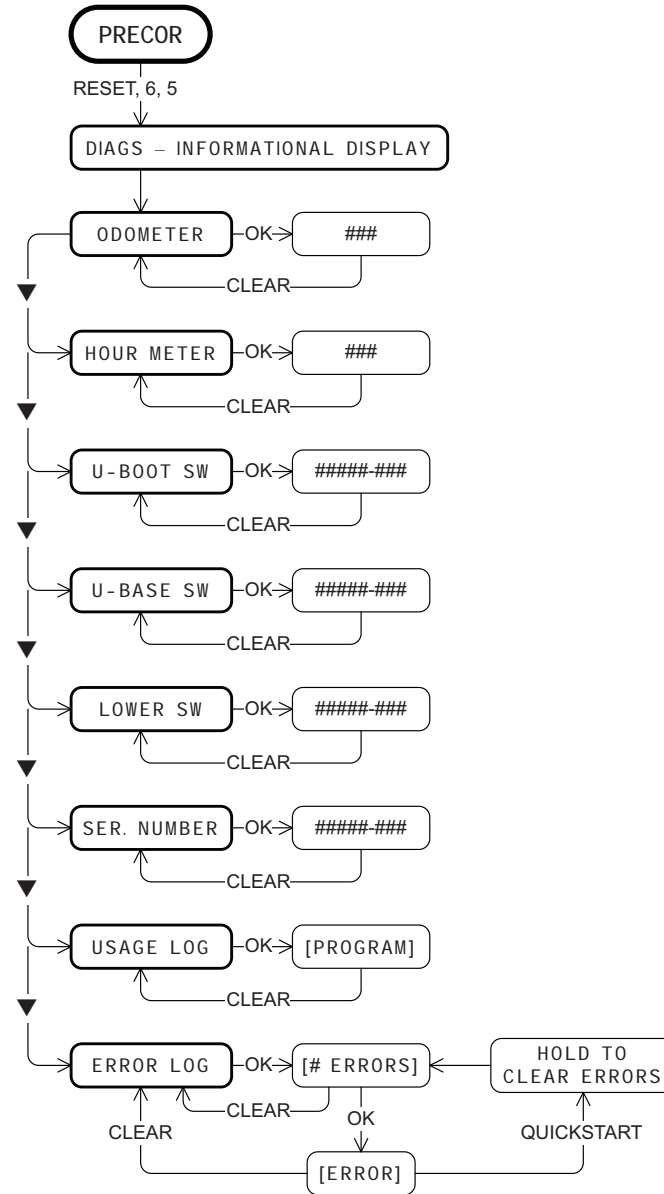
PRECOR

RESET, 6, 5

DIAGS – INFORMATIONAL DISPLAY

ODOMETER
OK
###
CLEAR

HOUR METER
OK
###
CLEAR

U-BOOT SW
OK
#####-###
CLEAR

U-BASE SW
OK
#####-###
CLEAR

LOWER SW
OK
#####-###
CLEAR

SER. NUMBER
OK
#####-###
CLEAR

USAGE LOG
OK
[PROGRAM]
CLEAR

ERROR LOG
OK
[# ERRORS]
HOLD TO CLEAR ERRORS
CLEAR
OK
CLEAR
QUICKSTART
[ERROR]